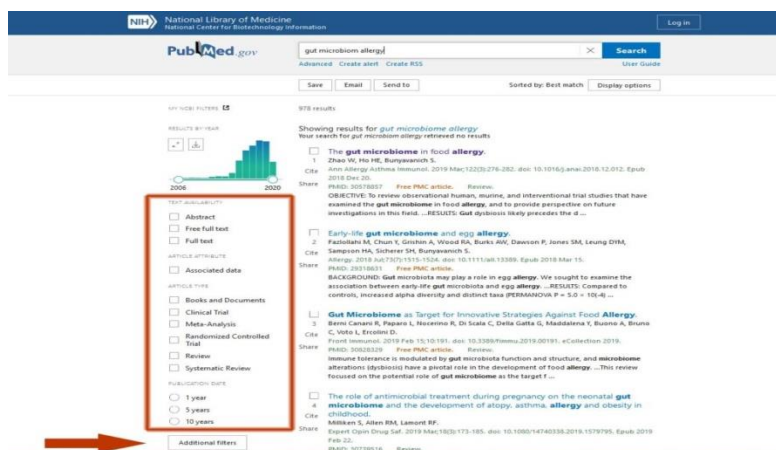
NIH National Library of Medicine
National Center for Biotechnology Information

Log in

PubMed.gov

gut microbiom allergy

Search

Advanced Create alert Create RSS

User Guide

Save Email Send to

Sorted by: Best match Display options

MY NCBI FILTERS

978 results

RESULTS BY YEAR

2006 2020

TEXT AVAILABILITY

Abstract

Free full text

Full text

ARTICLE ATTRIBUTE

Associated data

ARTICLE TYPE

Books and Documents

Clinical Trial

Meta-Analysis

Randomized Controlled Trial

Review

Systematic Review

PUBLICATION DATE

1 year

5 years

10 years

Additional filters

Showing results for gut microbiome allergy
Your search for gut microbiom allergy retrieved no results

1 Cite Share
The gut microbiome in food allergy.
Zhao W, Ho HE, Bunyavanich S.
Ann Allergy Asthma Immunol. 2019 Mar;122(3):276-282. doi: 10.1016/j.anai.2018.12.012. Epub 2018 Dec 20.
PMID: 30578857 Free PMC article. Review.
OBJECTIVE: To review observational human, murine, and interventional trial studies that have examined the gut microbiome in food allergy, and to provide perspective on future investigations in this field. ...RESULTS: Gut dysbiosis likely precedes the d ...

2 Cite Share
Early-life gut microbiome and egg allergy.
Fazlollahi M, Chun Y, Grishin A, Wood RA, Burks AW, Dawson P, Jones SM, Leung DYM, Sampson HA, Sicherer SH, Bunyavanich S.
Allergy. 2018 Jul;73(7):1515-1524. doi: 10.1111/all.13389. Epub 2018 Mar 15.
PMID: 29318631 Free PMC article.
BACKGROUND: Gut microbiota may play a role in egg allergy. We sought to examine the association between early-life gut microbiota and egg allergy. ...RESULTS: Compared to controls, increased alpha diversity and distinct taxa (PERMANOVA P = 5.0 × 10(-4) ...

3 Cite Share
Gut Microbiome as Target for Innovative Strategies Against Food Allergy.
Berni Canani R, Paparo L, Nocerino R, Di Scala C, Della Gatta G, Maddalena Y, Buono A, Bruno C, Voto L, Ercolini D.
Front Immunol. 2019 Feb 15;10:191. doi: 10.3389/fimmu.2019.00191. eCollection 2019.
PMID: 30828329 Free PMC article. Review.
Immune tolerance is modulated by gut microbiota function and structure, and microbiome alterations (dysbiosis) have a pivotal role in the development of food allergy. ...This review focused on the potential role of gut microbiome as the target f ...

4 Cite Share
The role of antimicrobial treatment during pregnancy on the neonatal gut microbiome and the development of atopy, asthma, allergy and obesity in childhood.
Milliken S, Allen RM, Lamont RF.
Expert Opin Drug Saf. 2019 Mar;18(3):173-185. doi: 10.1080/14740338.2019.1579795. Epub 2019 Feb 22.
PMID: 30739516 Review.